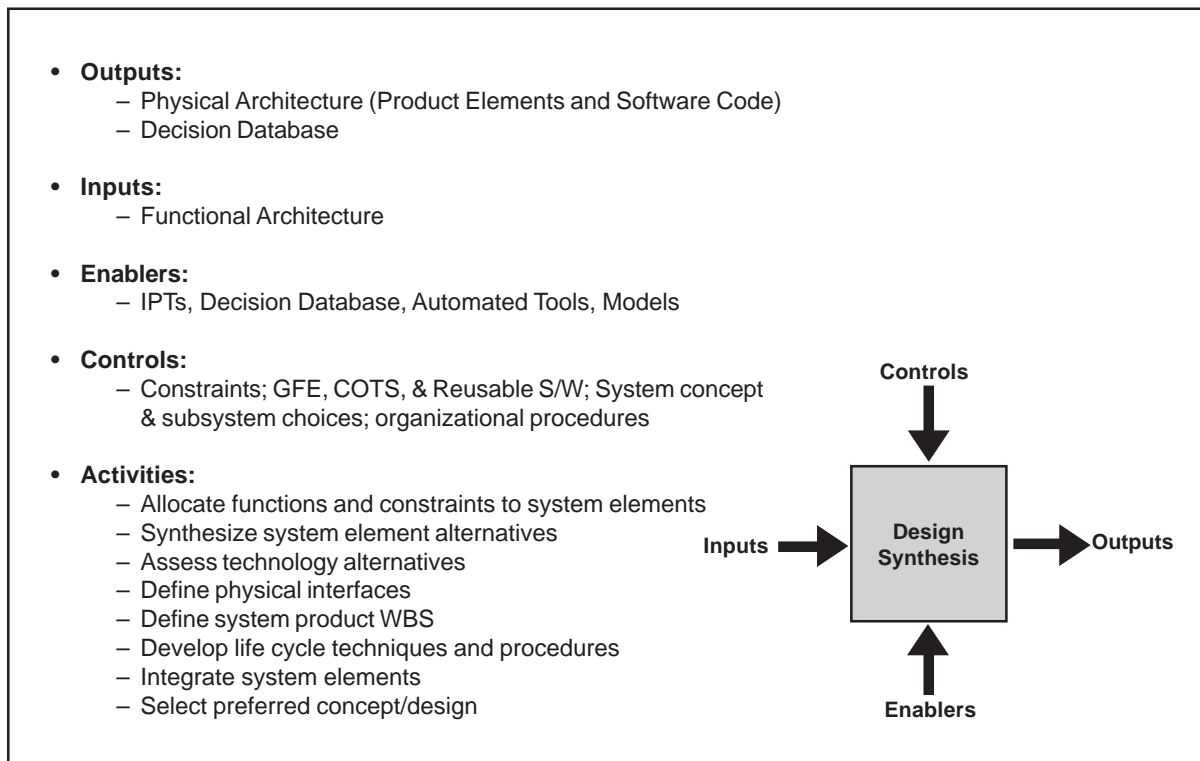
• **Outputs:**
– Physical Architecture (Product Elements and Software Code)
– Decision Database

• **Inputs:**
– Functional Architecture

• **Enablers:**
– IPTs, Decision Database, Automated Tools, Models

• **Controls:**
– Constraints; GFE, COTS, & Reusable S/W; System concept & subsystem choices; organizational procedures

• **Activities:**
– Allocate functions and constraints to system elements
– Synthesize system element alternatives
– Assess technology alternatives
– Define physical interfaces
– Define system product WBS
– Develop life cycle techniques and procedures
– Integrate system elements
– Select preferred concept/design

Controls

Inputs

Design Synthesis

Outputs

Enablers